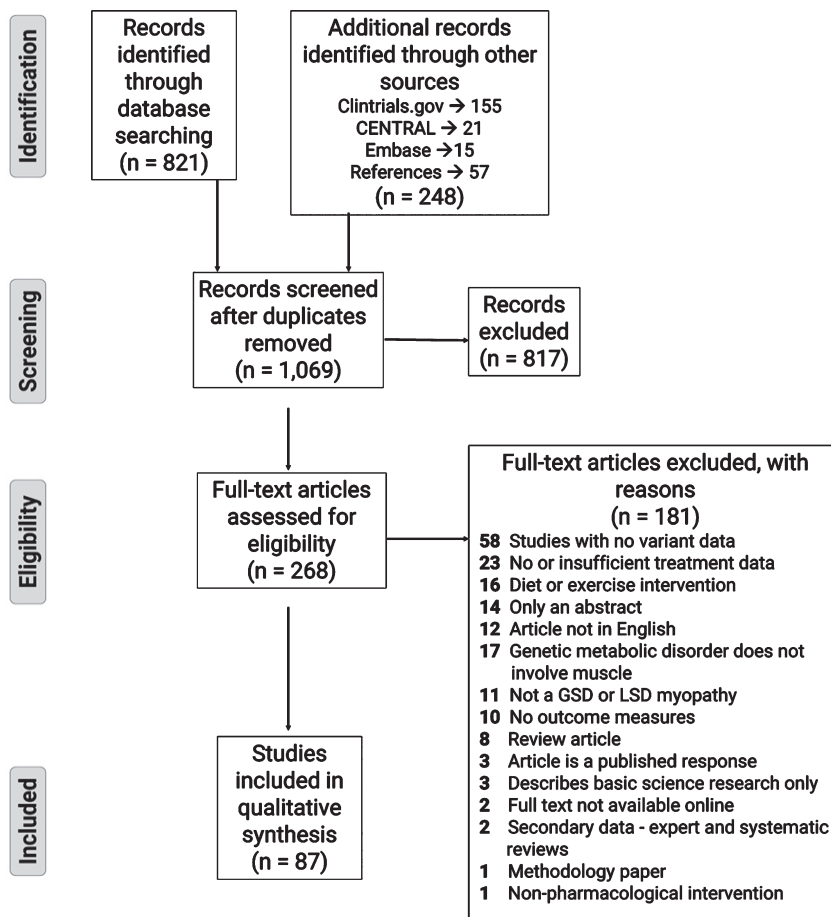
Identification

Records identified through database searching (n = 821)

Additional records identified through other sources
Clintrials.gov → 155
CENTRAL → 21
Embase →15
References → 57
(n = 248)

Screening

Records screened after duplicates removed (n = 1,069)

Records excluded (n = 817)

Eligibility

Full-text articles assessed for eligibility (n = 268)

Full-text articles excluded, with reasons
(n = 181)
58 Studies with no variant data
23 No or insufficient treatment data
16 Diet or exercise intervention
14 Only an abstract
12 Article not in English
17 Genetic metabolic disorder does not involve muscle
11 Not a GSD or LSD myopathy
10 No outcome measures
8 Review article
3 Article is a published response
3 Describes basic science research only
2 Full text not available online
2 Secondary data - expert and systematic reviews
1 Methodology paper
1 Non-pharmacological intervention

Included

Studies included in qualitative synthesis (n = 87)